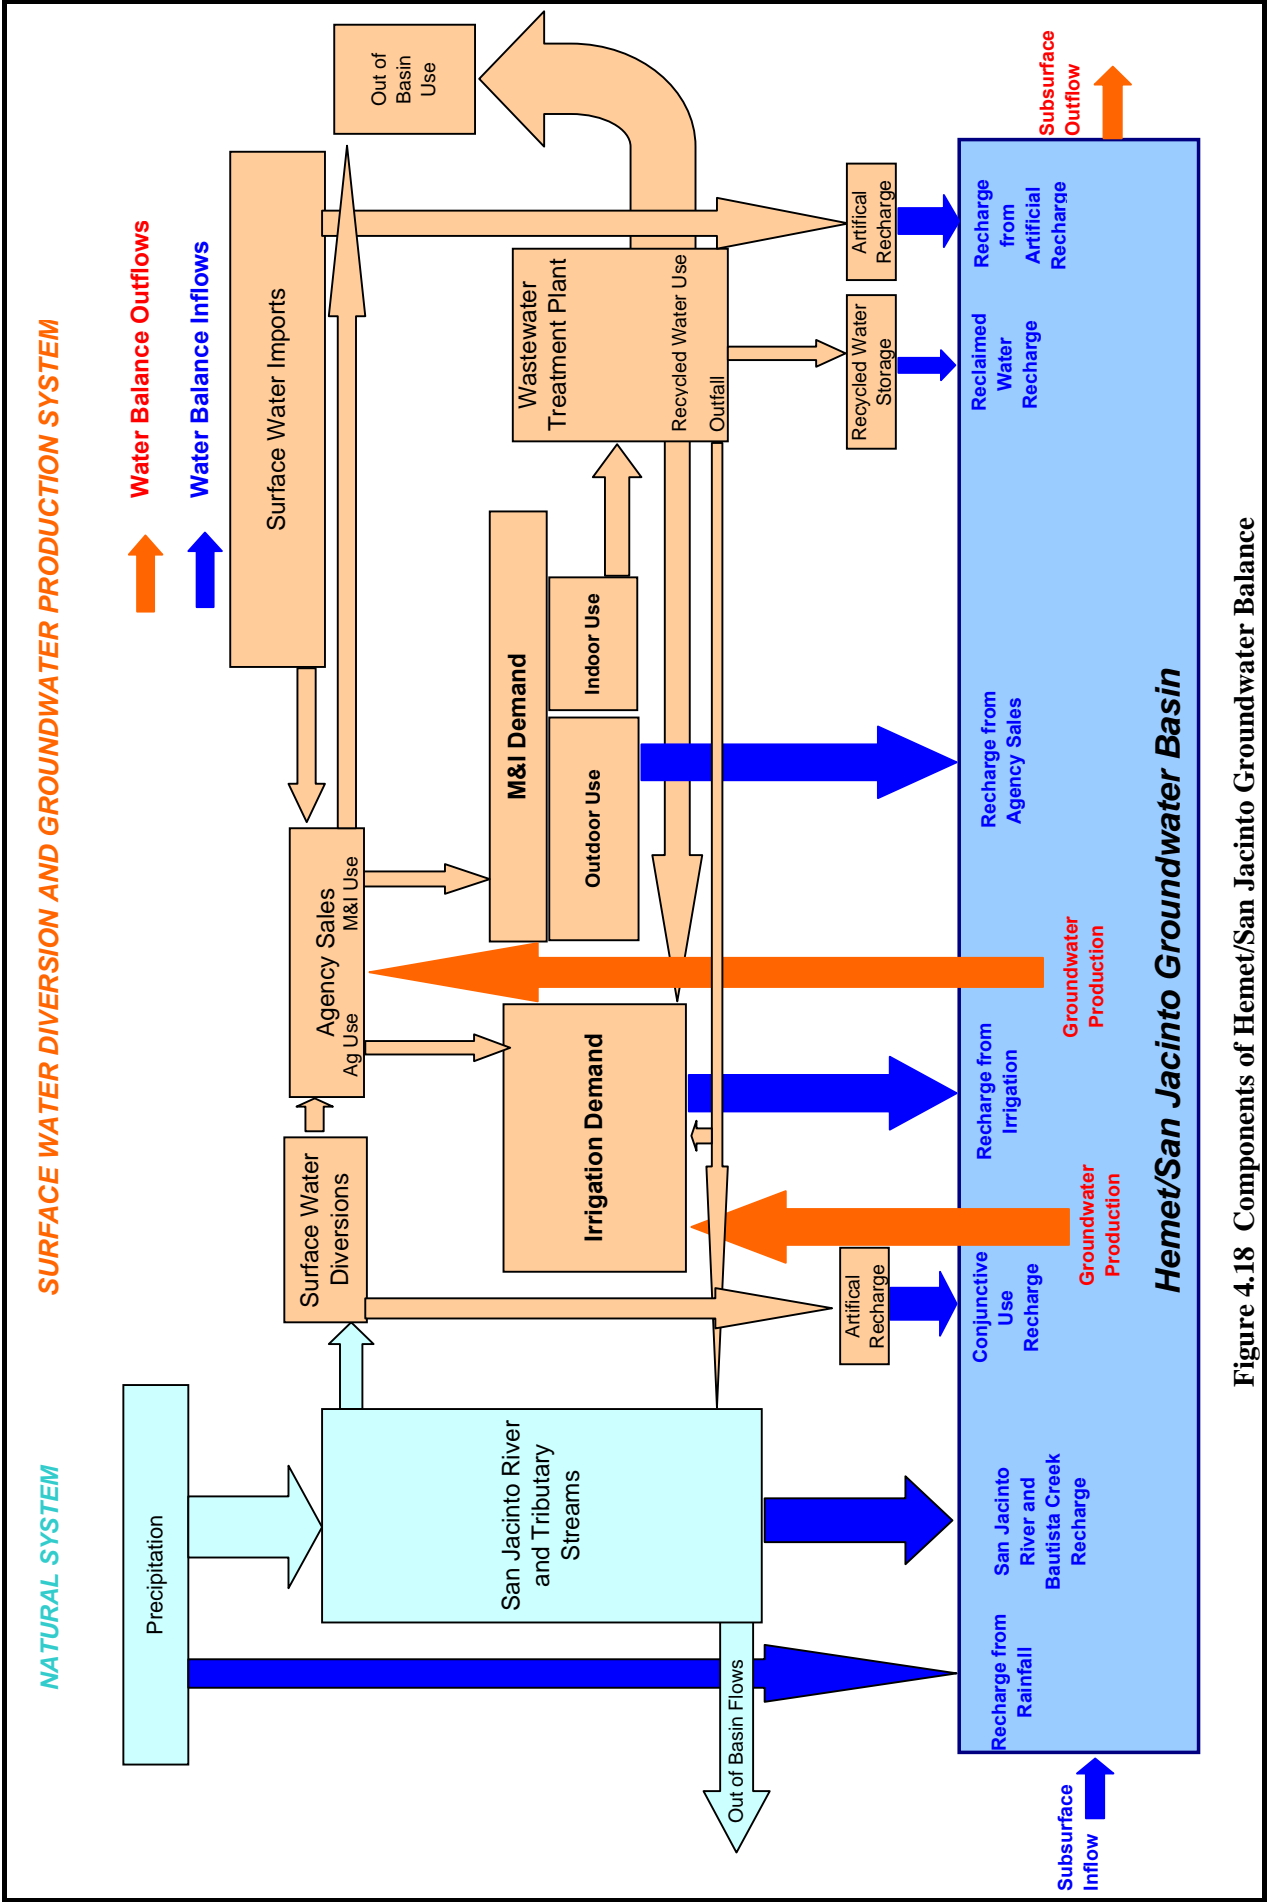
NATURAL SYSTEM

SURFACE WATER DIVERSION AND GROUNDWATER PRODUCTION SYSTEM

Water Balance Outflows

Water Balance Inflows

Precipitation

San Jacinto River and Tributary Streams

Out of Basin Flows

Surface Water Diversions

Surface Water Imports

Agency Sales

Ag Use

M&I Use

Out of Basin Use

M&I Demand

Indoor Use

Outdoor Use

Irrigation Demand

Wastewater Treatment Plant

Recycled Water Use

Outfall

Artifical Recharge

Recycled Water Storage

Artifical Recharge

Subsurface Outflow

Recharge from Artificial Recharge

Reclaimed Water Recharge

Recharge from Agency Sales

Groundwater Production

Recharge from Irrigation

Groundwater Production

Conjunctive Use Recharge

San Jacinto River and Bautista Creek Recharge

Recharge from Rainfall

Subsurface Inflow

Hemet/San Jacinto Groundwater Basin

Figure 4.18 Components of Hemet/San Jacinto Groundwater Balance